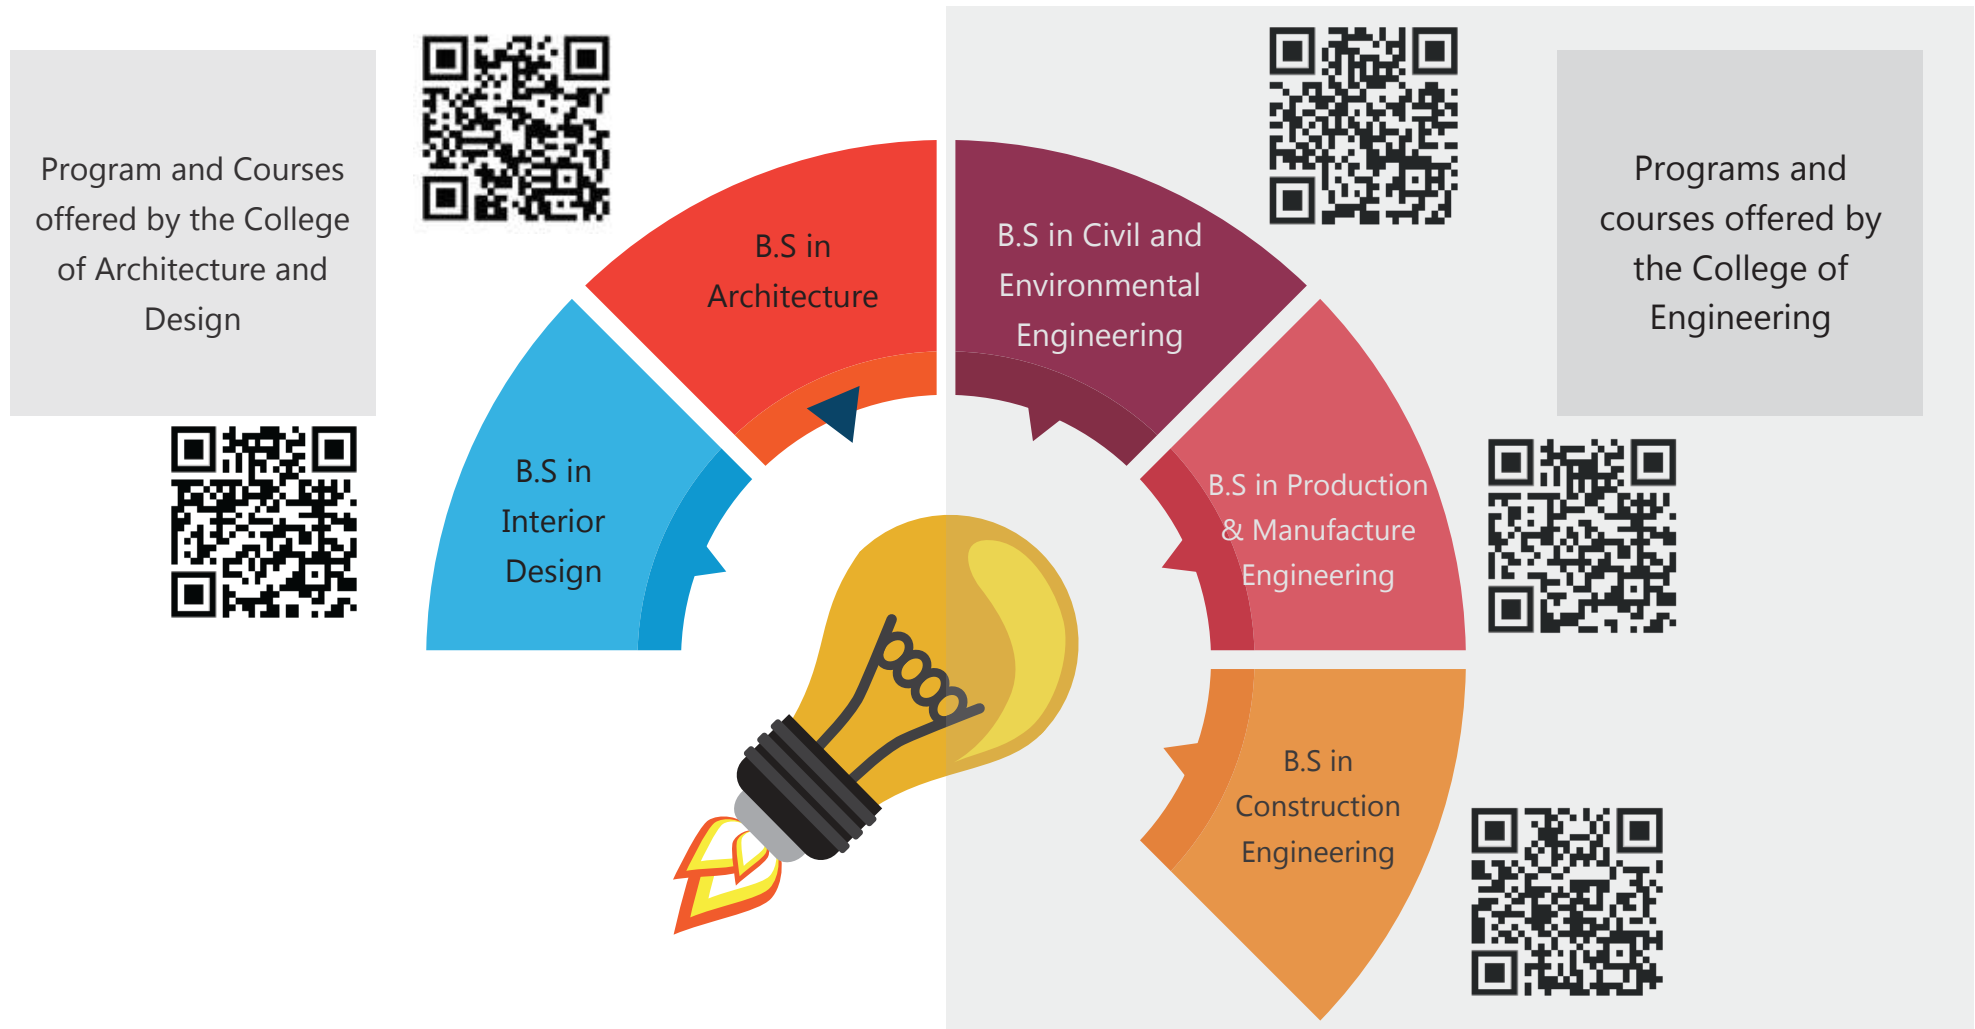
Program and Courses offered by the College of Architecture and Design

B.S in Architecture

B.S in Interior Design

B.S in Civil and Environmental Engineering

Programs and courses offered by the College of Engineering

B.S in Production & Manufacture Engineering

B.S in Construction Engineering